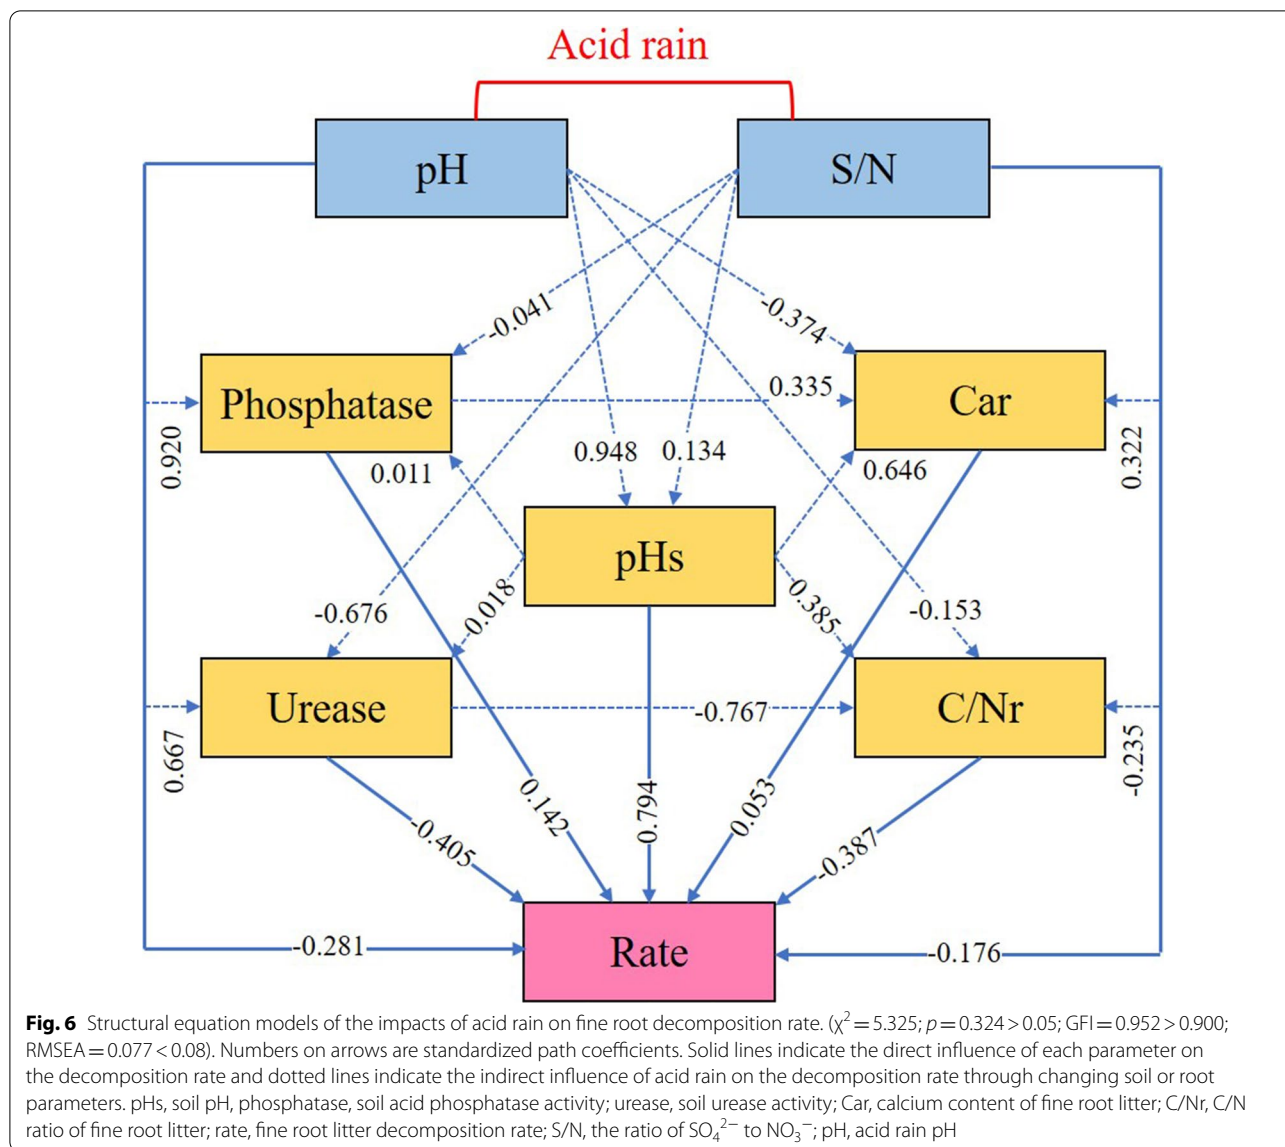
Acid rain

pH

S/N

-0.041

-0.374

Phosphatase

0.335

Car

0.920

0.011

0.948

0.134

0.646

0.322

pHs

-0.676

0.018

0.385

-0.153

Urease

-0.767

C/Nr

0.667

-0.235

0.142

0.794

0.053

-0.405

-0.387

-0.281

Rate

-0.176

**Fig. 6** Structural equation models of the impacts of acid rain on fine root decomposition rate. ($\chi^2 = 5.325$; $p = 0.324 > 0.05$; GFI = 0.952 > 0.900; RMSEA = 0.077 < 0.08). Numbers on arrows are standardized path coefficients. Solid lines indicate the direct influence of each parameter on the decomposition rate and dotted lines indicate the indirect influence of acid rain on the decomposition rate through changing soil or root parameters. pHs, soil pH, phosphatase, soil acid phosphatase activity; urease, soil urease activity; Car, calcium content of fine root litter; C/Nr, C/N ratio of fine root litter; rate, fine root litter decomposition rate; S/N, the ratio of $SO_4^{2-}$ to $NO_3^-$; pH, acid rain pH